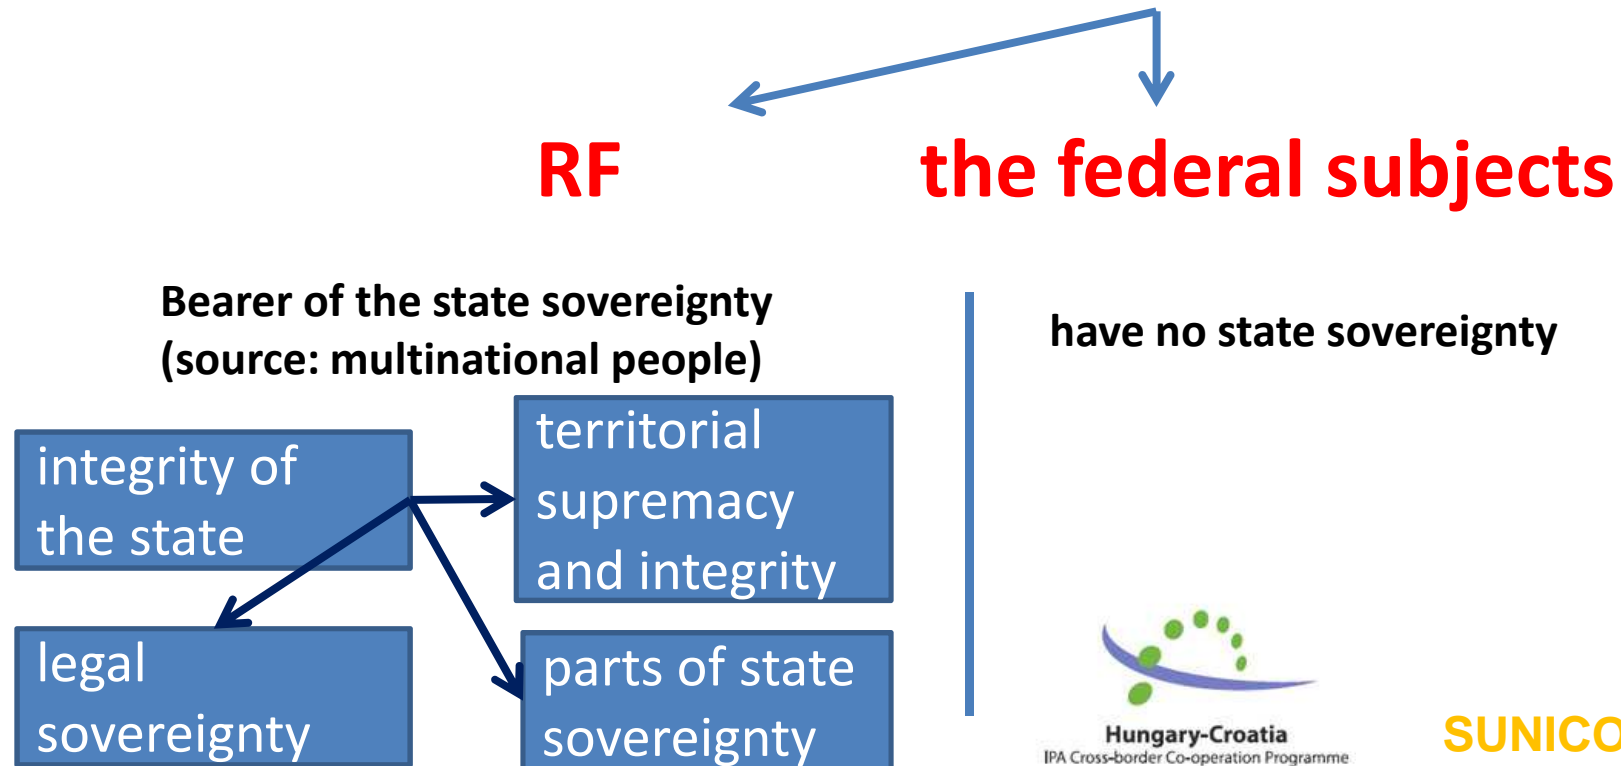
RF

the federal subjects

Bearer of the state sovereignty (source: multinational people)

integrity of the state

territorial supremacy and integrity

legal sovereignty

parts of state sovereignty

have no state sovereignty

Hungary-Croatia
IPA Cross-border Co-operation Programme

SUNICO